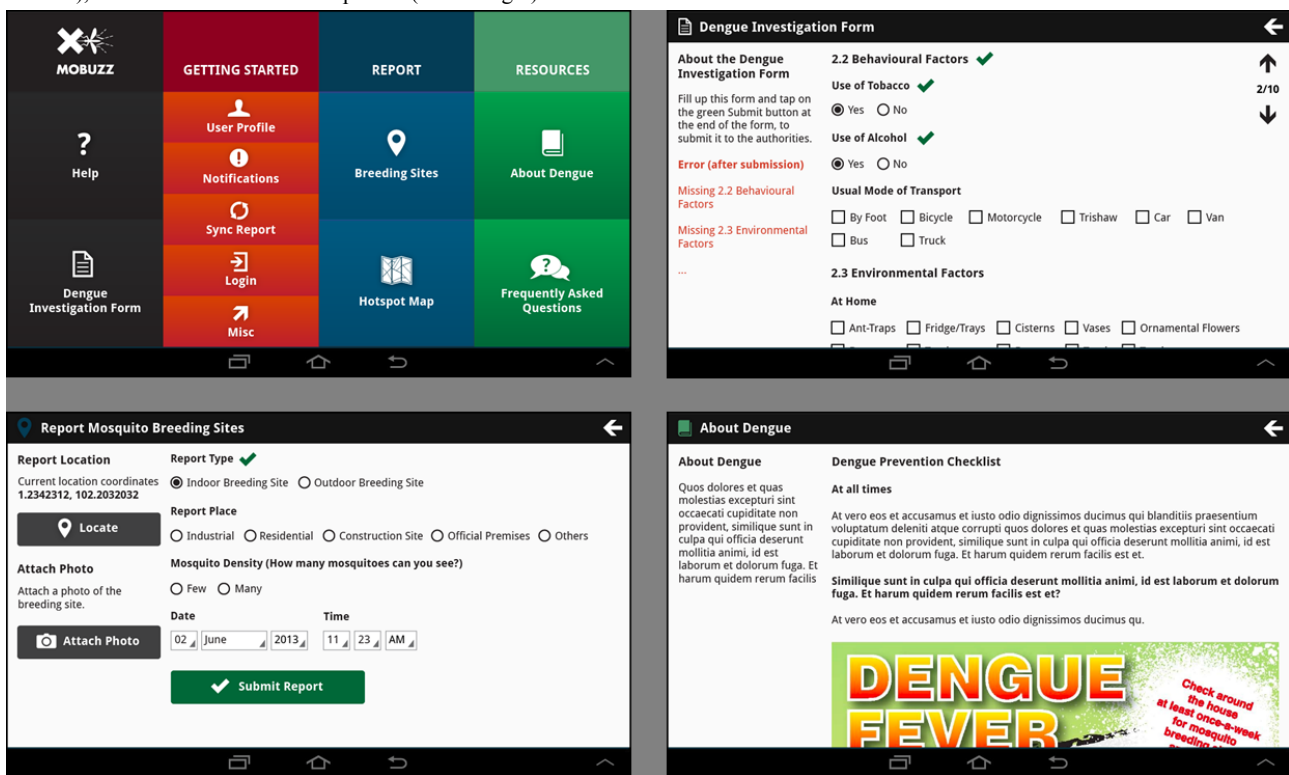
MOBUZZ

GETTING STARTED

REPORT

RESOURCES

?
Help

User Profile

Notifications

Sync Report

Login

Misc

Breeding Sites

About Dengue

Dengue Investigation Form

Hotspot Map

Frequently Asked Questions

Dengue Investigation Form

About the Dengue Investigation Form

Fill up this form and tap on the green Submit button at the end of the form, to submit it to the authorities.

Error (after submission)

Missing 2.2 Behavioural Factors

Missing 2.3 Environmental Factors

...

2.2 Behavioural Factors

Use of Tobacco

Yes No

Use of Alcohol

Yes No

Usual Mode of Transport

By Foot Bicycle Motorcycle Trishaw Car Van Bus Truck

2.3 Environmental Factors

At Home

Ant-Traps Fridge/Trays Cisterns Vases Ornamental Flowers

2/10

Report Mosquito Breeding Sites

Report Location

Current location coordinates **1.2342312, 102.2032032**

Locate

Attach Photo

Attach a photo of the breeding site.

Attach Photo

Report Type

Indoor Breeding Site Outdoor Breeding Site

Report Place

Industrial Residential Construction Site Official Premises Others

Mosquito Density (How many mosquitoes can you see?)

Few Many

Date

02 June 2013

Time

11 23 AM

Submit Report

About Dengue

About Dengue

Quos dolores et quas molestias excepturi sint occaecati cupiditate non provident, similique sunt in culpa qui officia deserunt mollitia animi, id est laborum et dolorum fuga. Et harum quidem rerum facilis

Dengue Prevention Checklist

At all times

At vero eos et accusamus et iusto odio dignissimos ducimus qui blanditiis praesentium voluptatum deleniti atque corrupti quos dolores et quas molestias excepturi sint occaecati cupiditate non provident, similique sunt in culpa qui officia deserunt mollitia animi, id est laborum et dolorum fuga. Et harum quidem rerum facilis est et.

**Similique sunt in culpa qui officia deserunt mollitia animi, id est laborum et dolorum fuga. Et harum quidem rerum facilis est et?**

At vero eos et accusamus et iusto odio dignissimos ducimus qu.

DENGUE FEVER

Check around the house at least once-a-week for mosquito breeding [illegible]